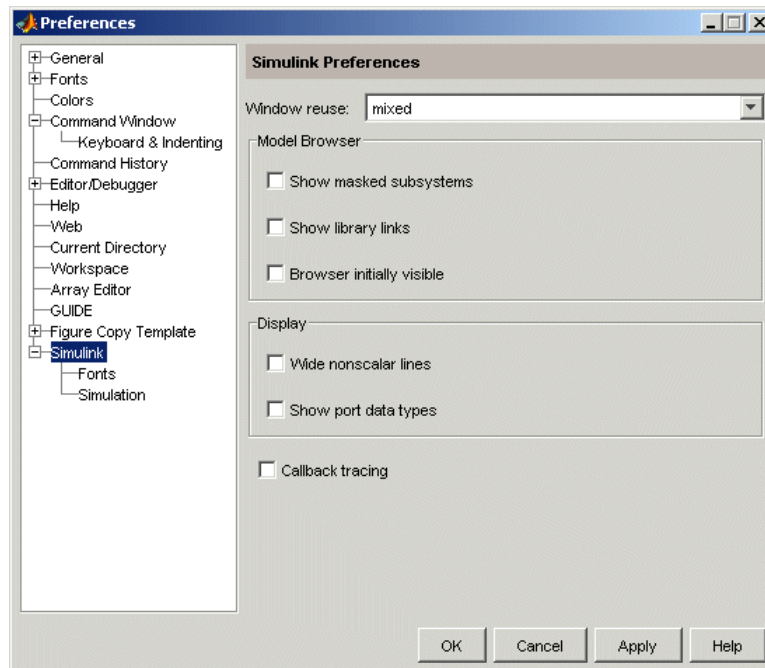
Preferences

General
Fonts
Colors
Command Window
Keyboard & Indenting
Command History
Editor/Debugger
Help
Web
Current Directory
Workspace
Array Editor
GUIDE
Figure Copy Template
Simulink
Fonts
Simulation

Simulink Preferences

Window reuse: mixed

Model Browser
Show masked subsystems
Show library links
Browser initially visible

Display
Wide nonscalar lines
Show port data types

Callback tracing

OK Cancel Apply Help